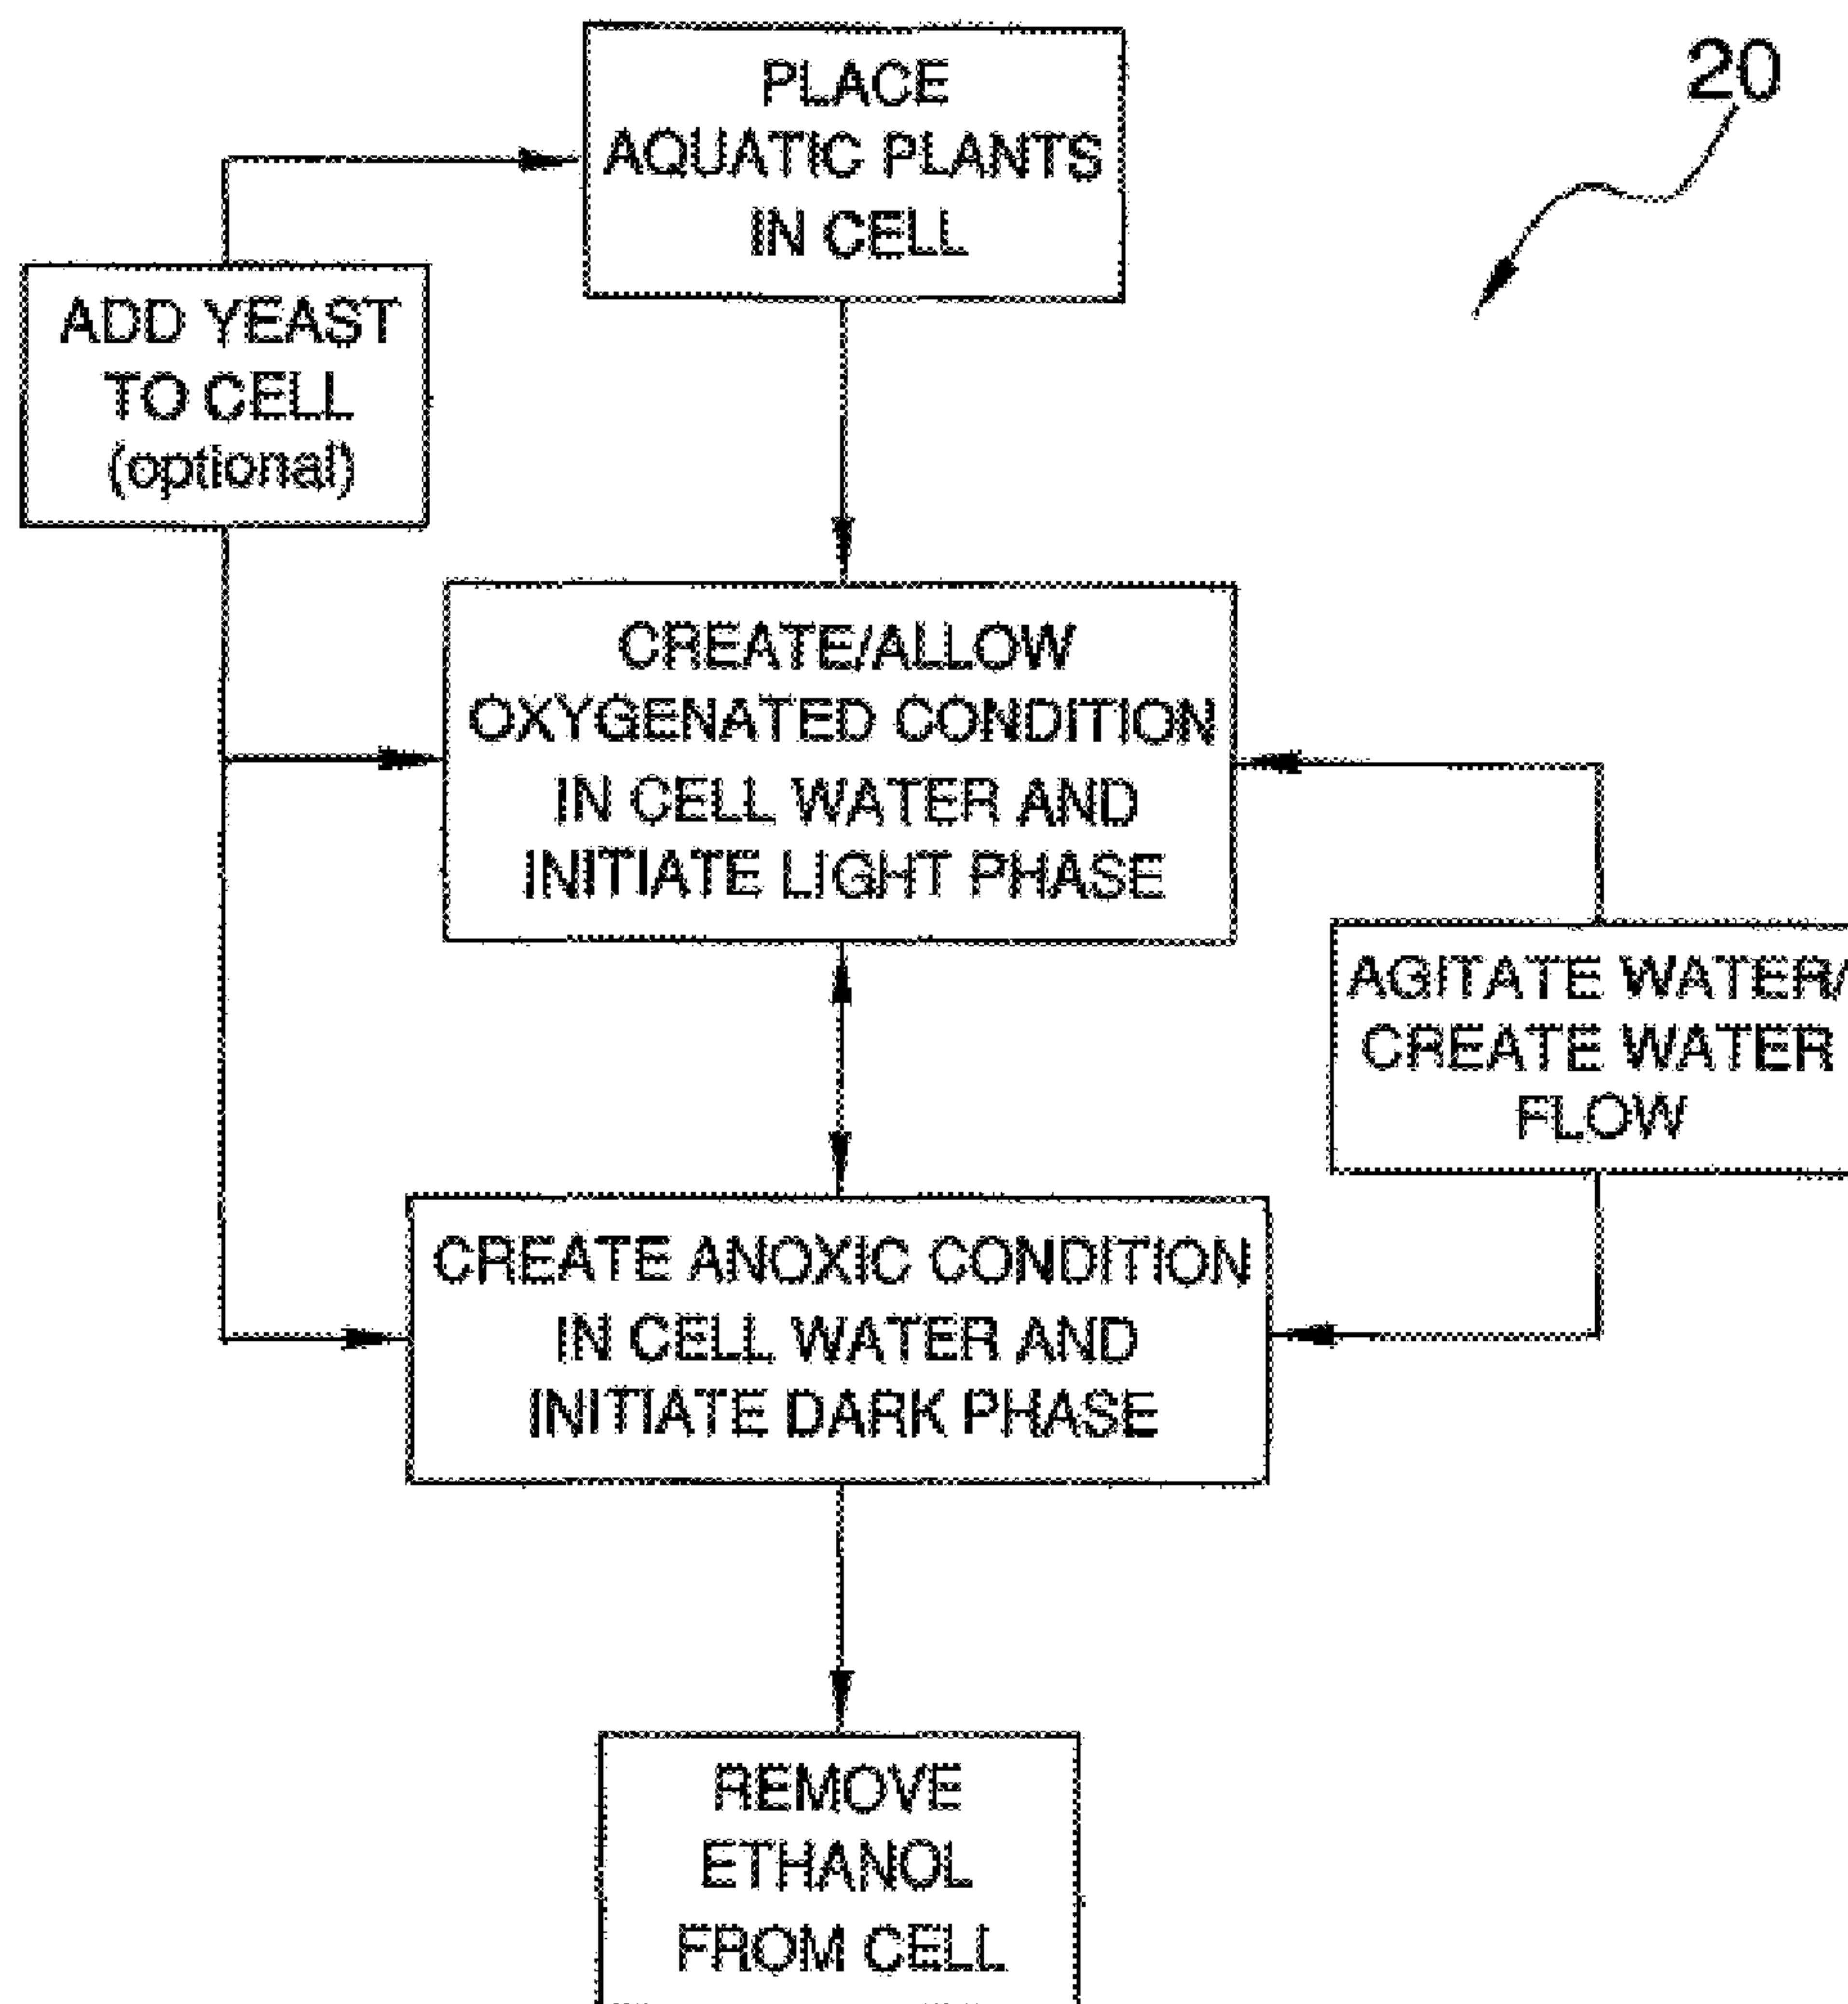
20

PLACE AQUATIC PLANTS IN CELL

ADD YEAST TO CELL (optional)

CREATE/ALLOW OXYGENATED CONDITION IN CELL WATER AND INITIATE LIGHT PHASE

AGITATE WATER/ CREATE WATER FLOW

CREATE ANOXIC CONDITION IN CELL WATER AND INITIATE DARK PHASE

REMOVE ETHANOL FROM CELL